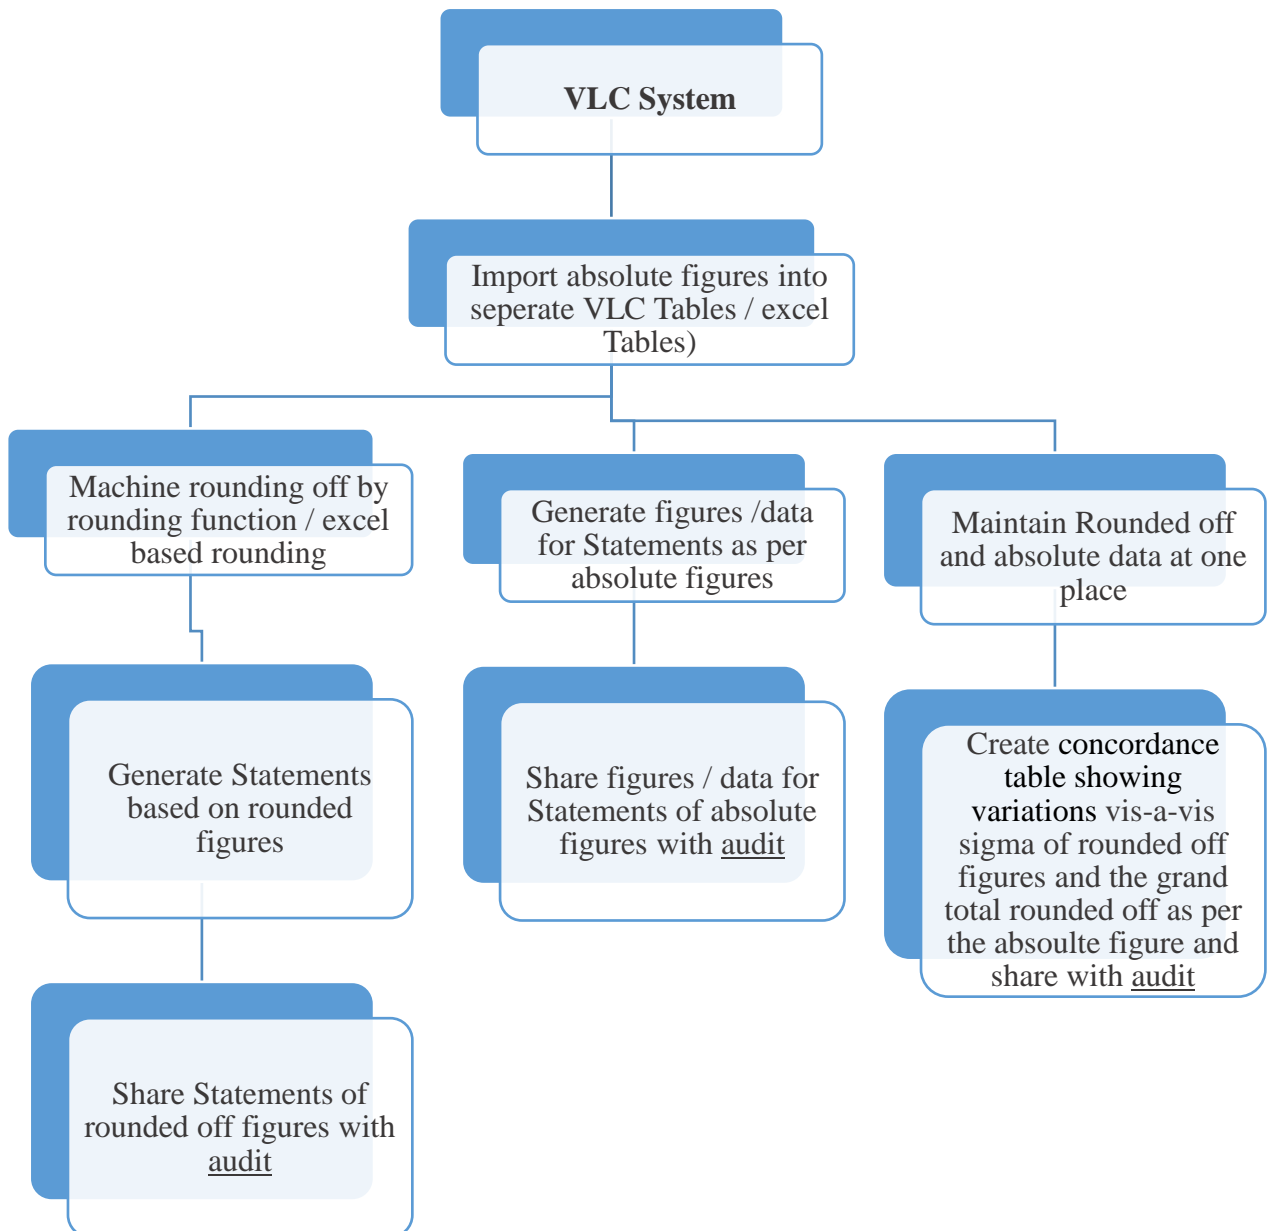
**VLC System**

Import absolute figures into seperate VLC Tables / excel Tables)

Machine rounding off by rounding function / excel based rounding

Generate Statements based on rounded figures

Share Statements of rounded off figures with audit

Generate figures /data for Statements as per absolute figures

Share figures / data for Statements of absolute figures with audit

Maintain Rounded off and absolute data at one place

Create concordance table showing variations vis-a-vis sigma of rounded off figures and the grand total rounded off as per the absoulte figure and share with audit